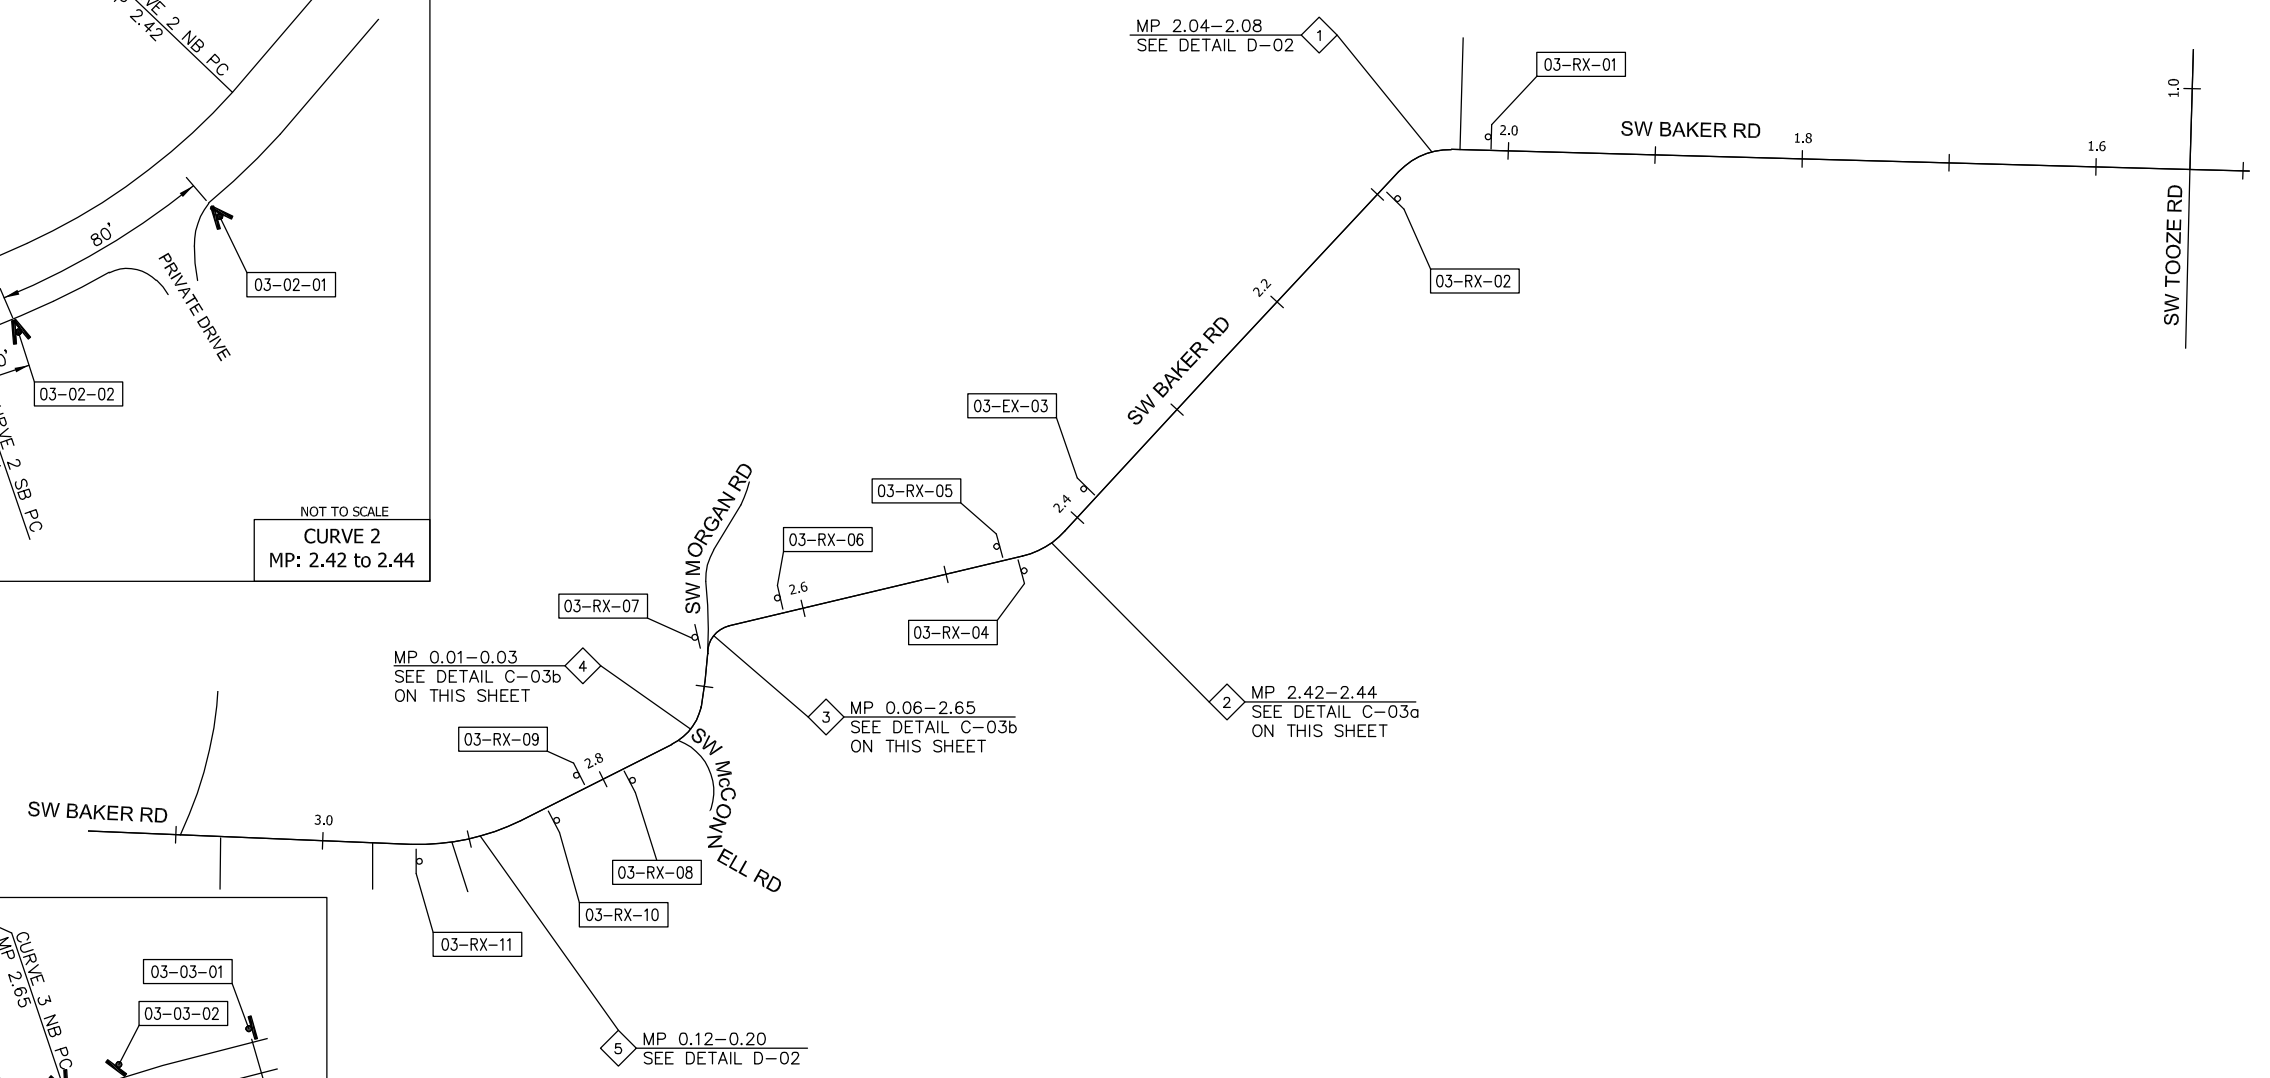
VE 2 NB PC
P 2.42

80'

PRIVATE DRIVE

03-02-01

03-02-02

RVE 2 SB PC

NOT TO SCALE
CURVE 2
MP: 2.42 to 2.44

MP 2.04–2.08
SEE DETAIL D-02
1

03-RX-01

2.0

SW BAKER RD

1.8

1.6

1.0

SW TOOZE RD

03-RX-02

2.2

SW BAKER RD

03-EX-03

2.4

03-RX-05

03-RX-04

2
MP 2.42–2.44
SEE DETAIL C-03a
ON THIS SHEET

03-RX-06

2.6

SW MORGAN RD

03-RX-07

MP 0.01–0.03
SEE DETAIL C-03b
ON THIS SHEET
4

3
MP 0.06–2.65
SEE DETAIL C-03b
ON THIS SHEET

03-RX-09

2.8

SW McCONNELL RD

03-RX-08

03-RX-10

SW BAKER RD

3.0

03-RX-11

5
MP 0.12–0.20
SEE DETAIL D-02

CURVE 3 NB PC
MP 2.65

03-03-01

03-03-02